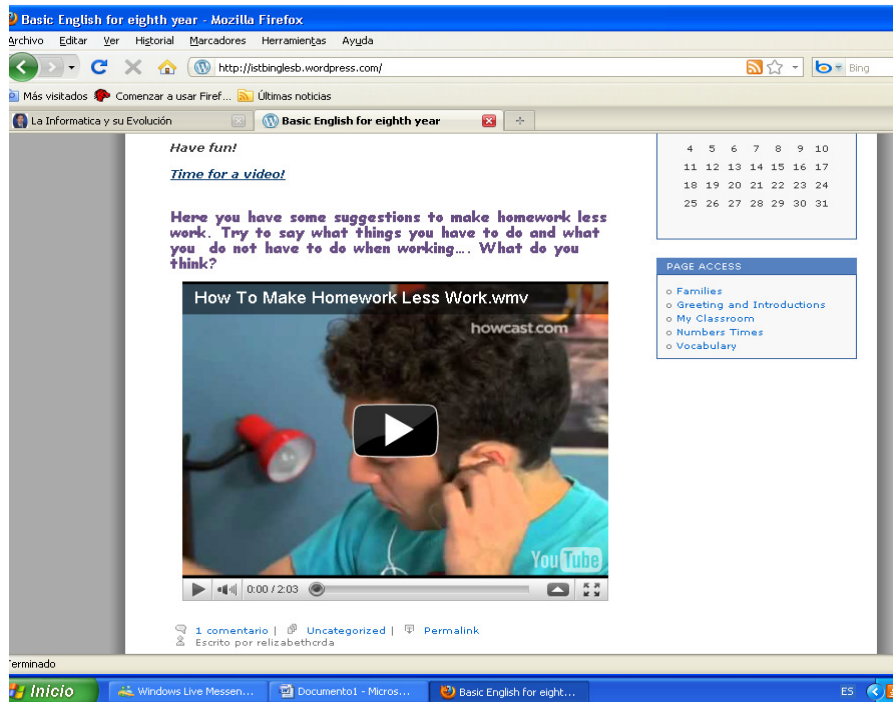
Basic English for eighth year - Mozilla Firefox

Archivo Editar Ver Historial Marcadores Herramientas Ayuda

http://istbinglesb.wordpress.com/

Bing

Más visitados Comenzar a usar Firef... Últimas noticias

La Informatica y su Evolución

Basic English for eighth year

Have fun!

Time for a video!

Here you have some suggestions to make homework less work. Try to say what things you have to do and what you do not have to do when working…. What do you think?

How To Make Homework Less Work.wmv

howcast.com

YouTube

0:00 / 2:03

1 comentario | Uncategorized | Permalink

Escrito por relizabethcrda

| 4 | 5 | 6 | 7 | 8 | 9 | 10 |
|---|---|---|---|---|---|---|
| 11 | 12 | 13 | 14 | 15 | 16 | 17 |
| 18 | 19 | 20 | 21 | 22 | 23 | 24 |
| 25 | 26 | 27 | 28 | 29 | 30 | 31 |

PAGE ACCESS

Families
Greeting and Introductions
My Classroom
Numbers Times
Vocabulary

Terminado

Inicio

Windows Live Messen...

Documento1 - Micros...

Basic English for eight...

ES